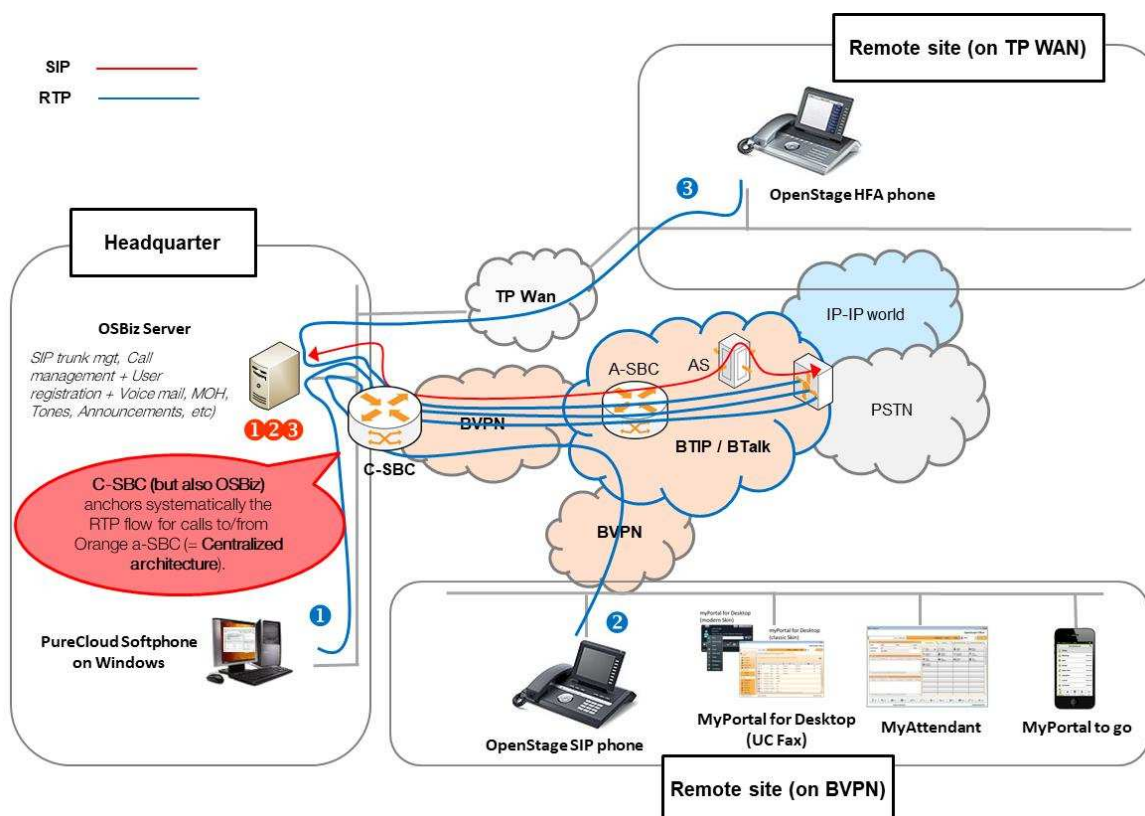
SIP
RTP

Remote site (on TP WAN)

3

OpenStage HFA phone

Headquarter

TP Wan

IP-IP world

OSBiz Server

SIP trunk mgt, Call management + User registration + Voice mail, MOH, Tones, Announcements, etc)

123

A-SBC

AS

PSTN

BVPN

C-SBC

BTIP / BTalk

C-SBC (but also OSBiz) anchors systematically the RTP flow for calls to/from Orange a-SBC (= Centralized architecture).

BVPN

1

2

myPortal for Desktop (modern Skin)

myPortal for Desktop (classic Skin)

PureCloud Softphone on Windows

OpenStage SIP phone

MyPortal for Desktop (UC Fax)

MyAttendant

MyPortal to go

Remote site (on BVPN)